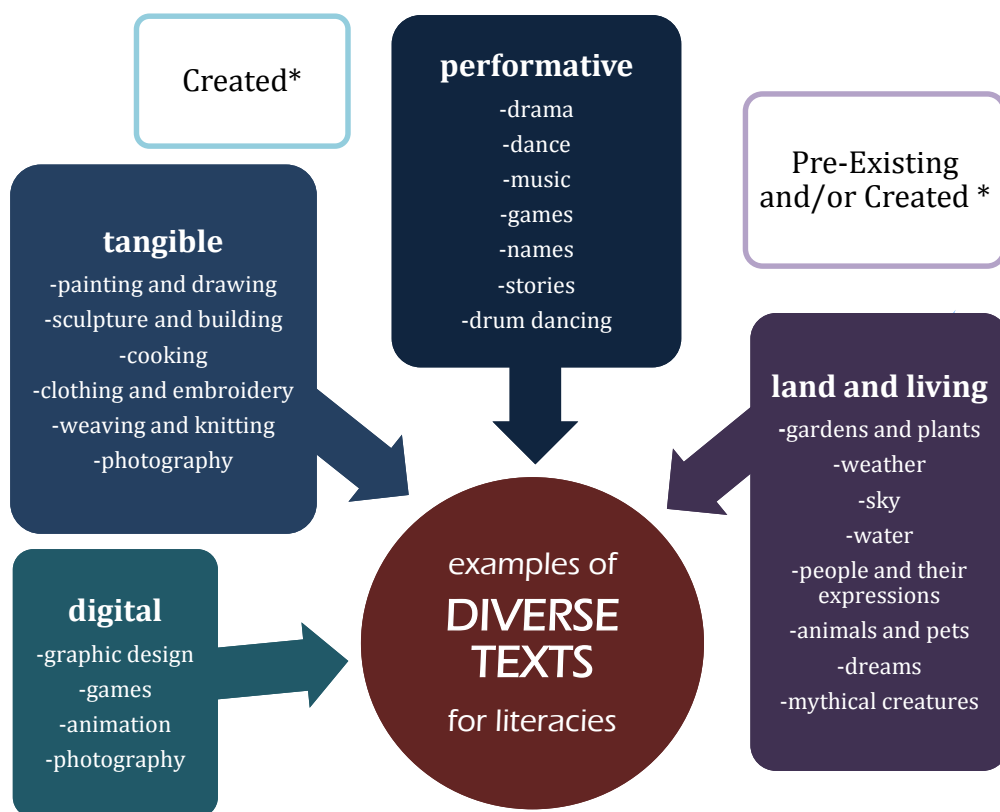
Created*

performative
-drama
-dance
-music
-games
-names
-stories
-drum dancing

Pre-Existing and/or Created *

tangible
-painting and drawing
-sculpture and building
-cooking
-clothing and embroidery
-weaving and knitting
-photography

land and living
-gardens and plants
-weather
-sky
-water
-people and their expressions
-animals and pets
-dreams
-mythical creatures

digital
-graphic design
-games
-animation
-photography

examples of
DIVERSE TEXTS
for literacies